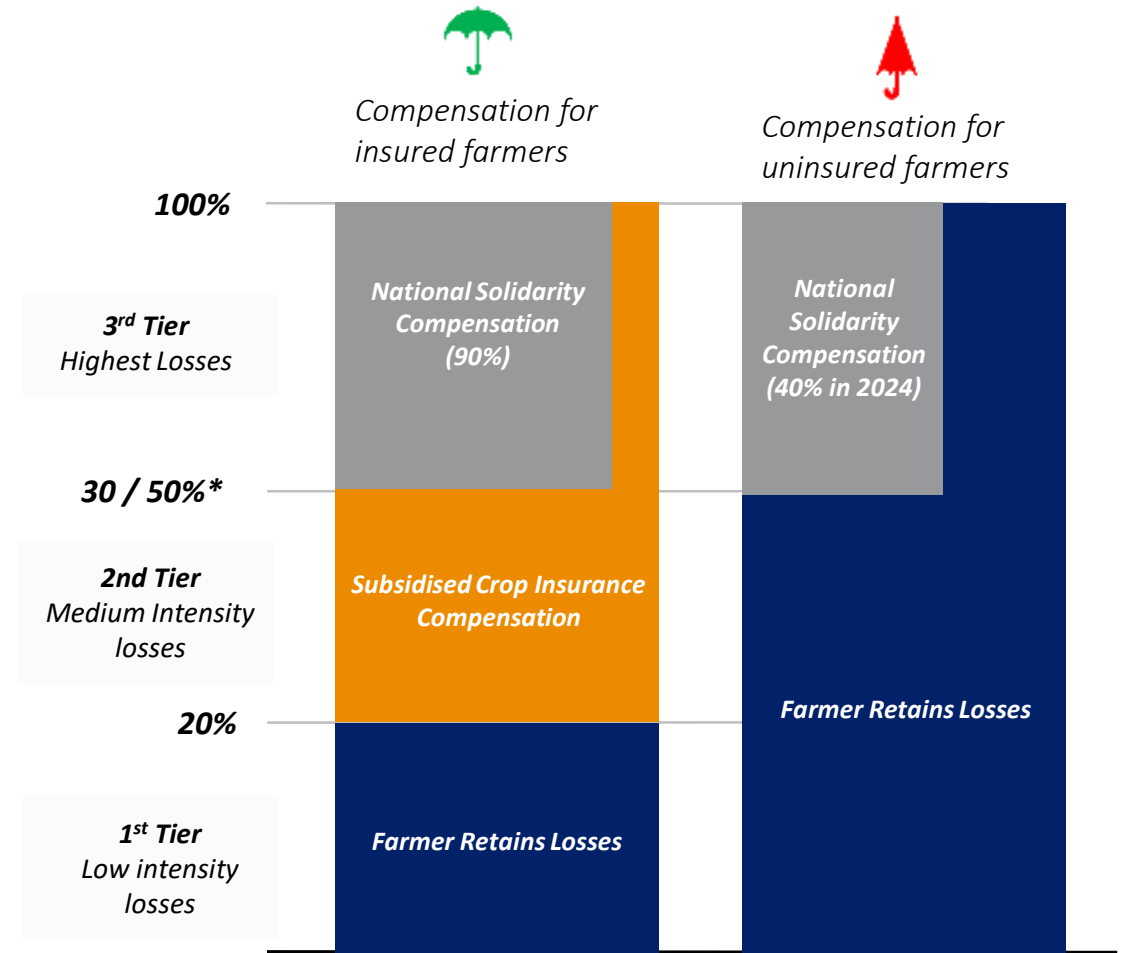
Compensation for insured farmers

Compensation for uninsured farmers

100%

3$^{rd}$ Tier
Highest Losses

National Solidarity Compensation (90%)

National Solidarity Compensation (40% in 2024)

30 / 50%*

2nd Tier
Medium Intensity losses

Subsidised Crop Insurance Compensation

Farmer Retains Losses

20%

1$^{st}$ Tier
Low intensity losses

Farmer Retains Losses